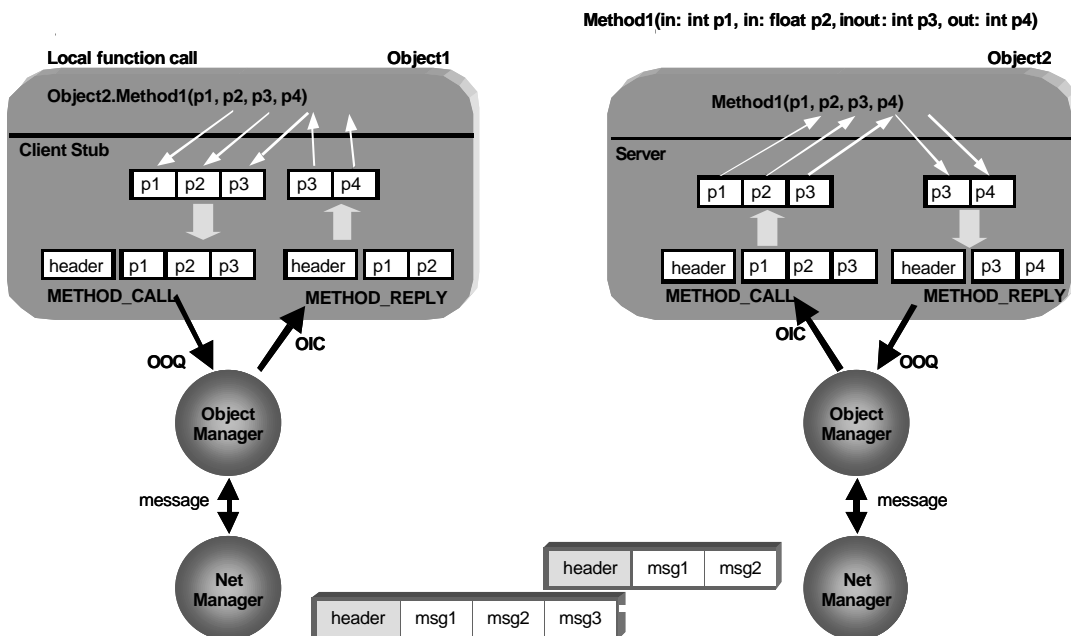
Method1(in: int p1, in: float p2, inout: int p3, out: int p4)

Local function call

Object1

Object2.Method1(p1, p2, p3, p4)

Client Stub

| p1 | p2 | p3 |
|---|---|---|

| p3 | p4 |
|---|---|

| header | p1 | p2 | p3 |
|---|---|---|---|

| header | p1 | p2 |
|---|---|---|

METHOD_CALL

METHOD_REPLY

OOQ

OIC

Object Manager

message

Net Manager

Object2

Method1(p1, p2, p3, p4)

Server

| p1 | p2 | p3 |
|---|---|---|

| p3 | p4 |
|---|---|

| header | p1 | p2 | p3 |
|---|---|---|---|

| header | p3 | p4 |
|---|---|---|

METHOD_CALL

METHOD_REPLY

OIC

OOQ

Object Manager

message

Net Manager

| header | msg1 | msg2 |
|---|---|---|

| header | msg1 | msg2 | msg3 |
|---|---|---|---|